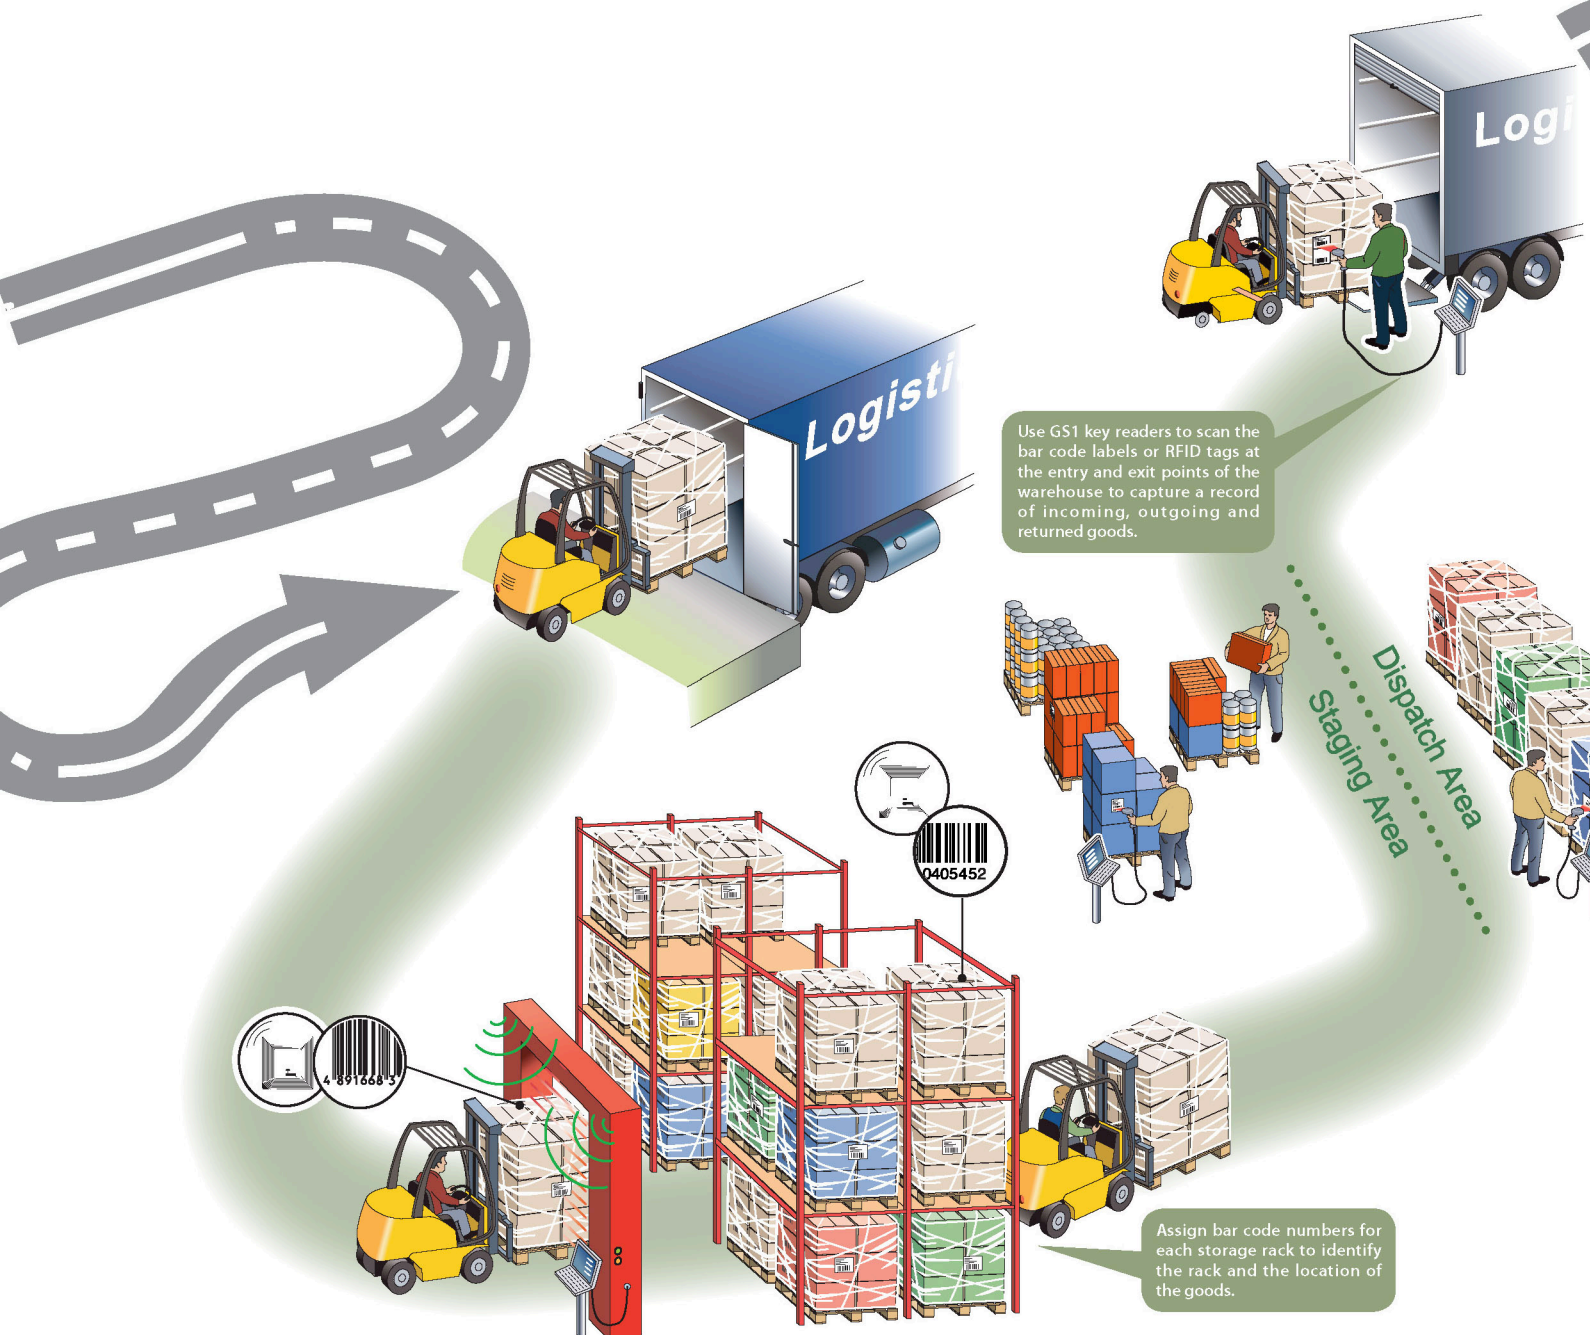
Logi

Logisti

Use GS1 key readers to scan the bar code labels or RFID tags at the entry and exit points of the warehouse to capture a record of incoming, outgoing and returned goods.

Dispatch Area

Staging Area

0405452

4 891668 3

Assign bar code numbers for each storage rack to identify the rack and the location of the goods.